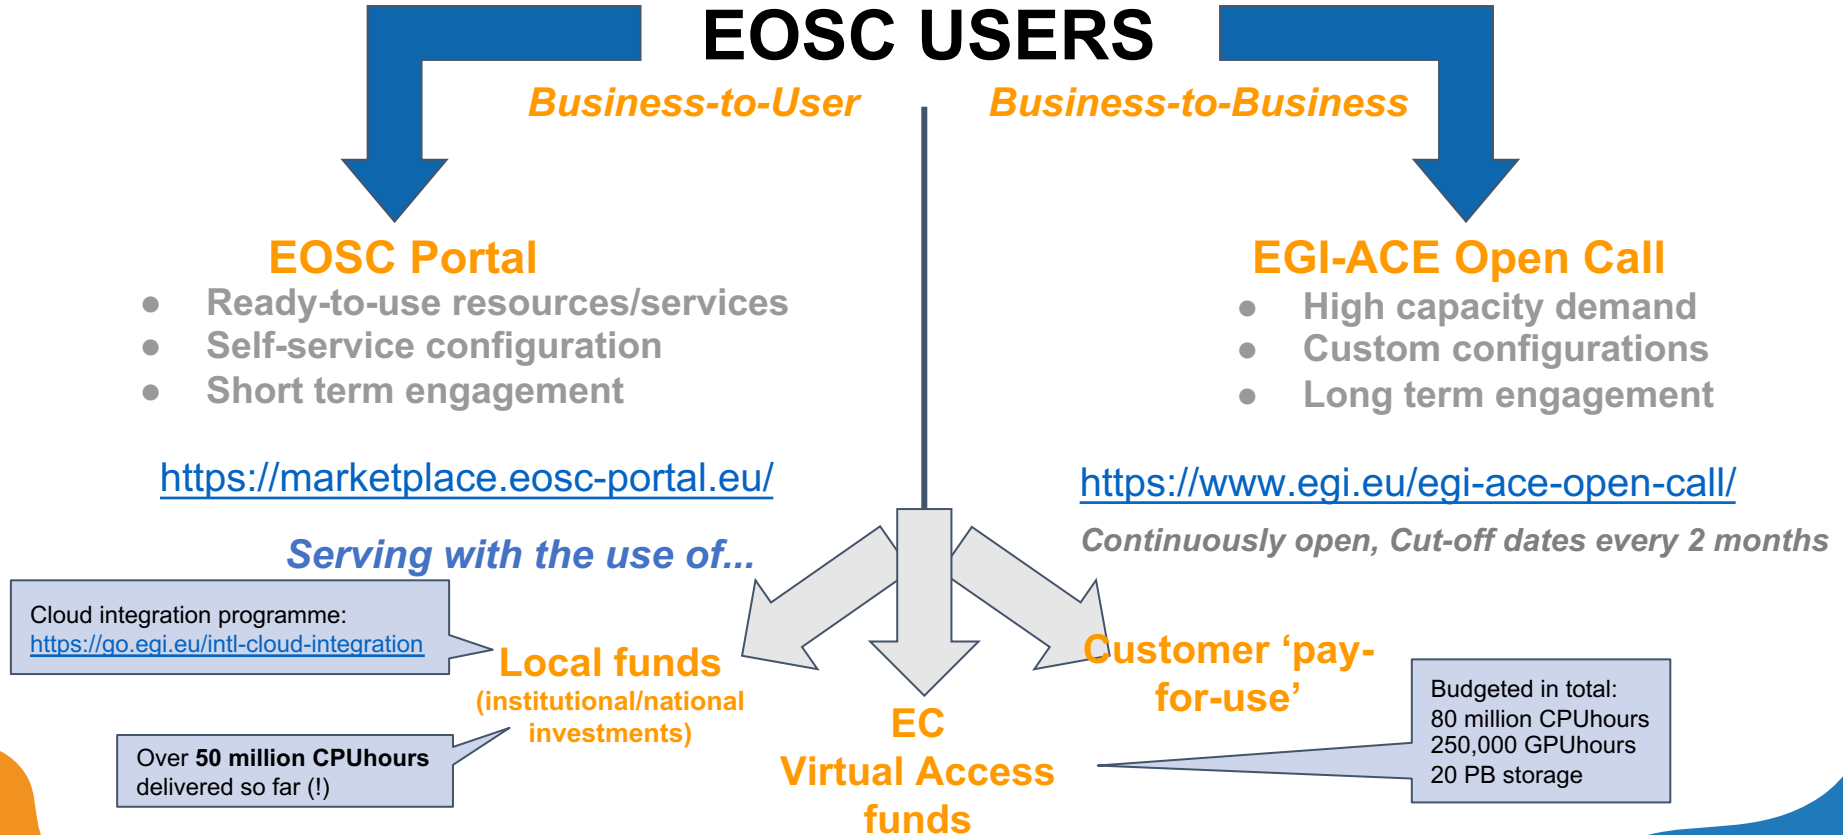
EOSC USERS

Business-to-User

Business-to-Business

EOSC Portal

- Ready-to-use resources/services
- Self-service configuration
- Short term engagement

https://marketplace.eosc-portal.eu/

EGI-ACE Open Call

- High capacity demand
- Custom configurations
- Long term engagement

https://www.egi.eu/egi-ace-open-call/

Continuously open, Cut-off dates every 2 months

Serving with the use of...

Cloud integration programme: https://go.egi.eu/intl-cloud-integration

Local funds (institutional/national investments)

Over **50 million CPUhours** delivered so far (!)

EC Virtual Access funds

Customer 'pay-for-use'

Budgeted in total:
80 million CPUhours
250,000 GPUhours
20 PB storage